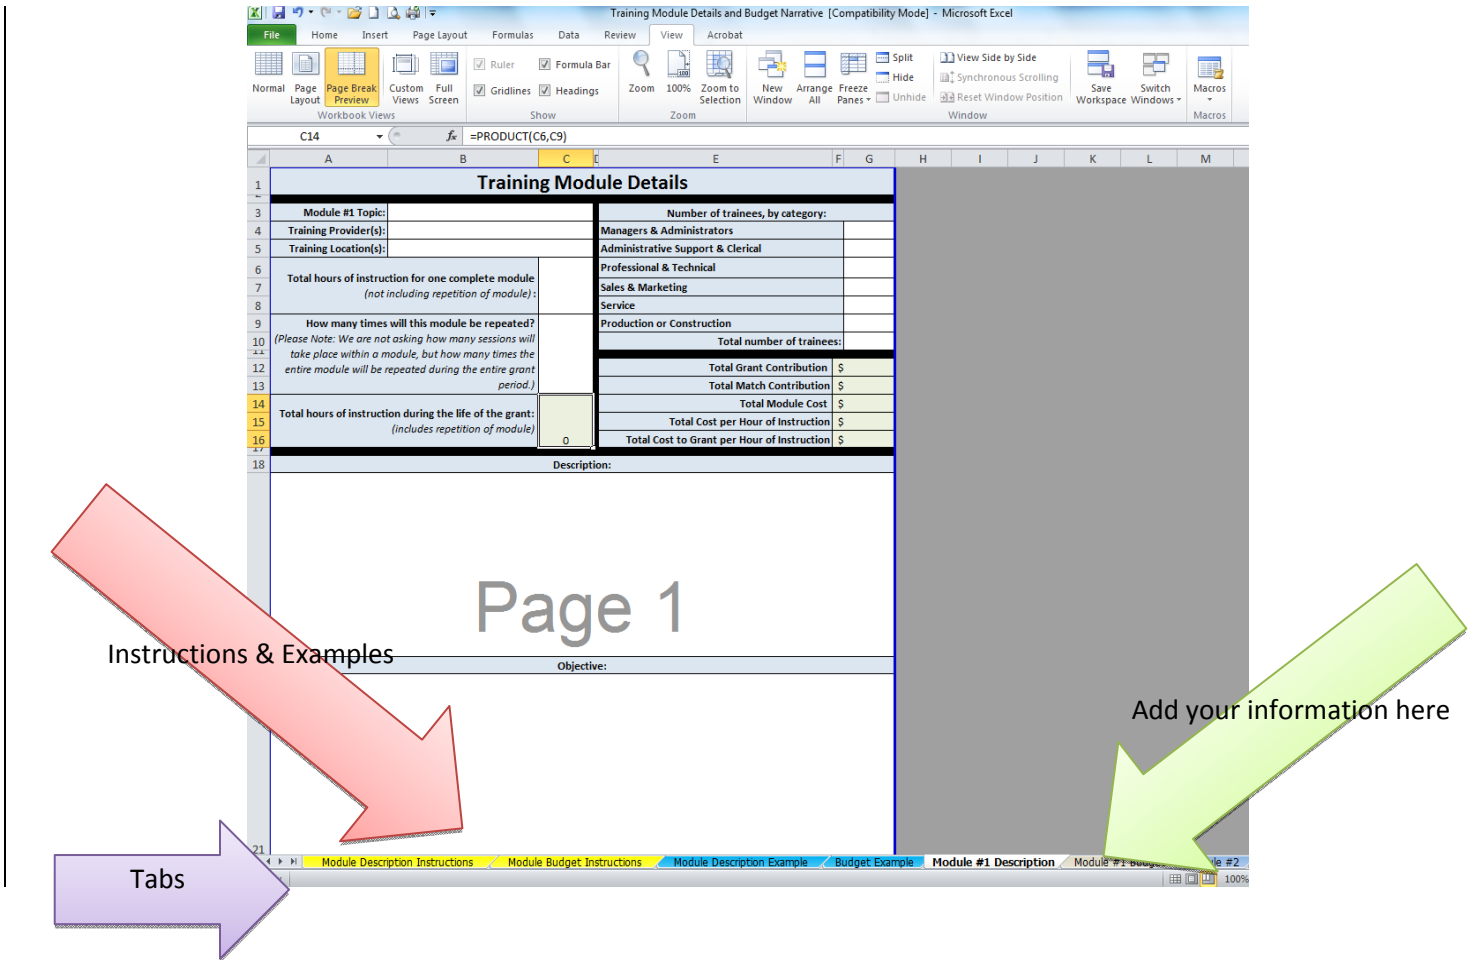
Training Module Details and Budget Narrative [Compatibility Mode] - Microsoft Excel

File Home Insert Page Layout Formulas Data Review View Acrobat

Normal Page Layout Page Break Preview Custom Views Full Screen
Workbook Views
Ruler Formula Bar Gridlines Headings
Show
Zoom 100% Zoom to Selection
Zoom
New Window Arrange All Freeze Panes Split Hide Unhide View Side by Side Synchronous Scrolling Reset Window Position Save Workspace Switch Windows
Window
Macros
Macros

C14 =PRODUCT(C6,C9)

A B C D E F G H I J K L M

Training Module Details

| Module #1 Topic: | | Number of trainees, by category: | |
|---|---|---|---|
| Training Provider(s): | | Managers & Administrators | |
| Training Location(s): | | Administrative Support & Clerical | |
| Total hours of instruction for one complete module (not including repetition of module): | | Professional & Technical | |
| | | Sales & Marketing | |
| | | Service | |
| How many times will this module be repeated? (Please Note: We are not asking how many sessions will take place within a module, but how many times the entire module will be repeated during the entire grant period.) | | Production or Construction | |
| | | Total number of trainees: | |
| | | Total Grant Contribution | $ |
| | | Total Match Contribution | $ |
| Total hours of instruction during the life of the grant: (includes repetition of module) | 0 | Total Module Cost | $ |
| | | Total Cost per Hour of Instruction | $ |
| | | Total Cost to Grant per Hour of Instruction | $ |

Description:

Page 1

Objective:

Instructions & Examples

Add your information here

Tabs

Module Description Instructions | Module Budget Instructions | Module Description Example | Budget Example | Module #1 Description | Module #1 Budg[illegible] | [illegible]le #2

100%